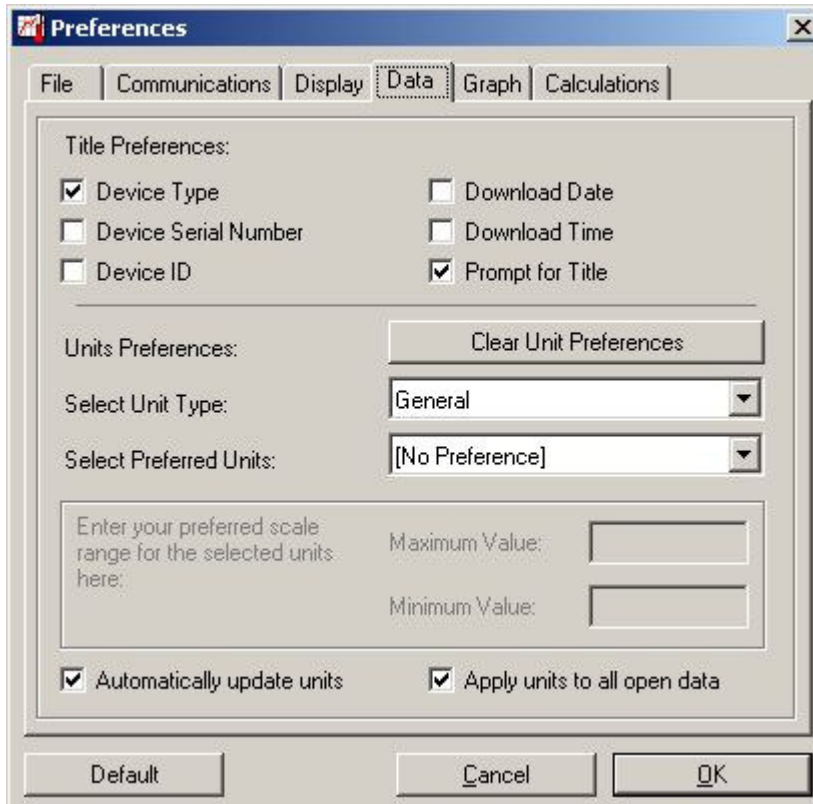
Preferences

File | Communications | Display | Data | Graph | Calculations

Title Preferences:

Device Type

Device Serial Number

Device ID

Download Date

Download Time

Prompt for Title

Units Preferences:

Clear Unit Preferences

Select Unit Type:

General

Select Preferred Units:

[No Preference]

Enter your preferred scale range for the selected units here:

Maximum Value:

Minimum Value:

Automatically update units

Apply units to all open data

Default

Cancel

OK